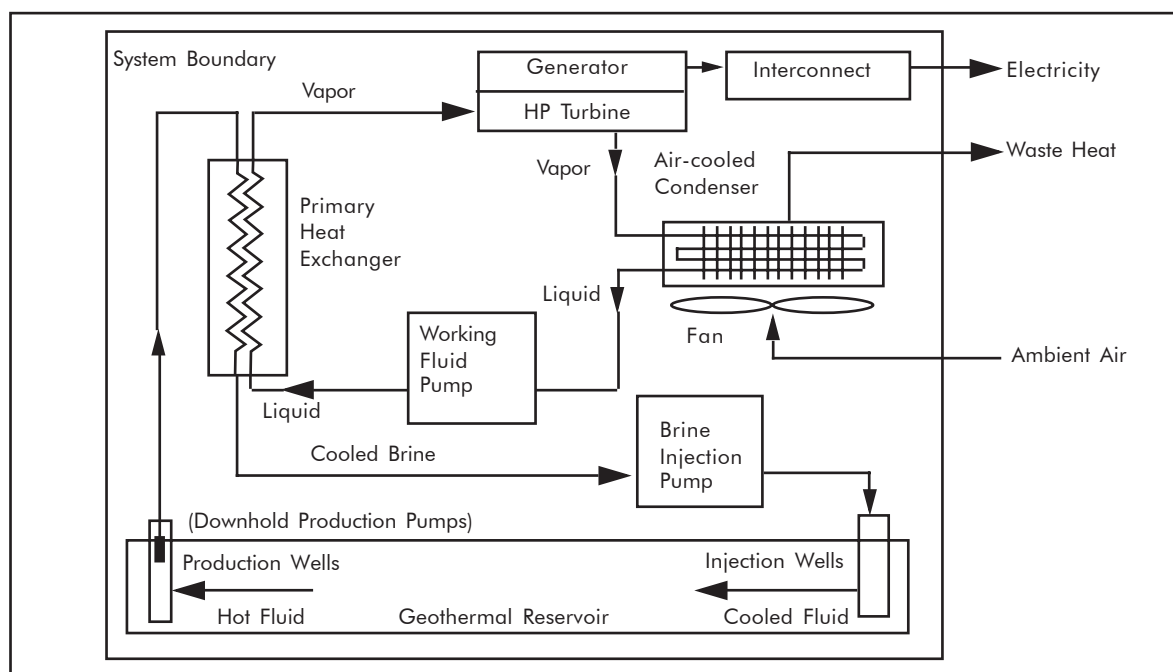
System Boundary

Generator

HP Turbine

Interconnect

Electricity

Vapor

Vapor

Air-cooled Condenser

Waste Heat

Primary Heat Exchanger

Liquid

Fan

Ambient Air

Working Fluid Pump

Liquid

Cooled Brine

Brine Injection Pump

(Downhold Production Pumps)

Production Wells

Injection Wells

Hot Fluid

Geothermal Reservoir

Cooled Fluid